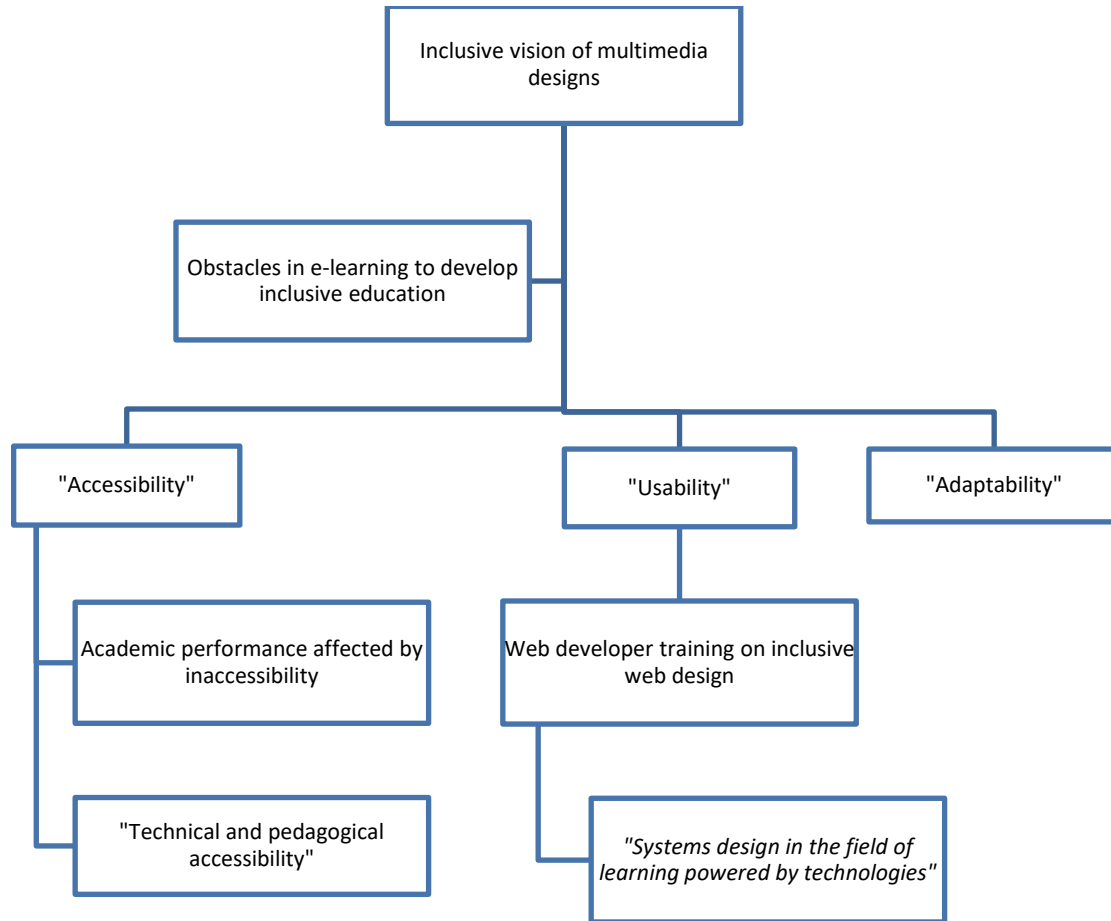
Inclusive vision of multimedia designs

Obstacles in e-learning to develop inclusive education

"Accessibility"

"Usability"

"Adaptability"

Academic performance affected by inaccessibility

"Technical and pedagogical accessibility"

Web developer training on inclusive web design

"Systems design in the field of learning powered by technologies"